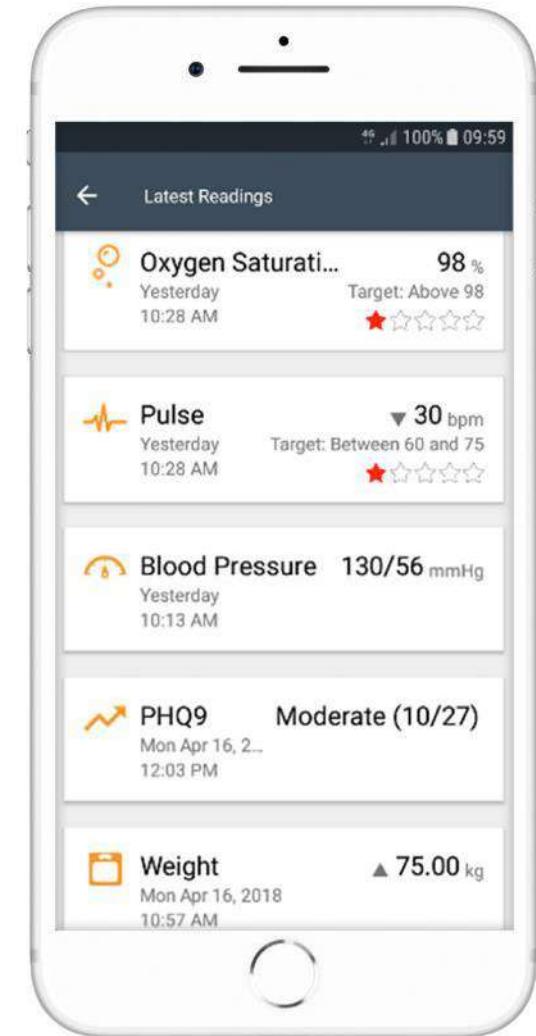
4G 100% 09:59

Latest Readings

Oxygen Saturati... 98 %
Yesterday
10:28 AM
Target: Above 98

Pulse ▼ 30 bpm
Yesterday
10:28 AM
Target: Between 60 and 75

Blood Pressure 130/56 mmHg
Yesterday
10:13 AM

PHQ9 Moderate (10/27)
Mon Apr 16, 2...
12:03 PM

Weight ▲ 75.00 kg
Mon Apr 16, 2018
10:57 AM